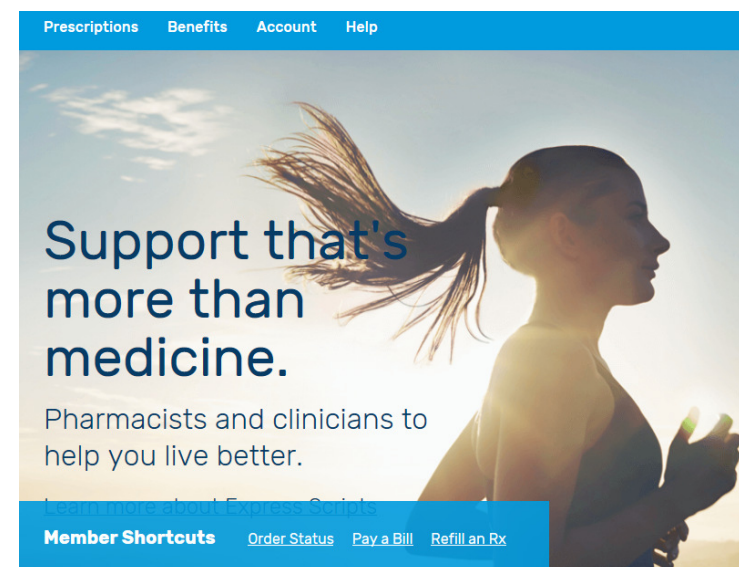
Prescriptions Benefits Account Help

Support that's more than medicine.

Pharmacists and clinicians to help you live better.

Learn more about Express Scripts

Member Shortcuts Order Status Pay a Bill Refill an Rx